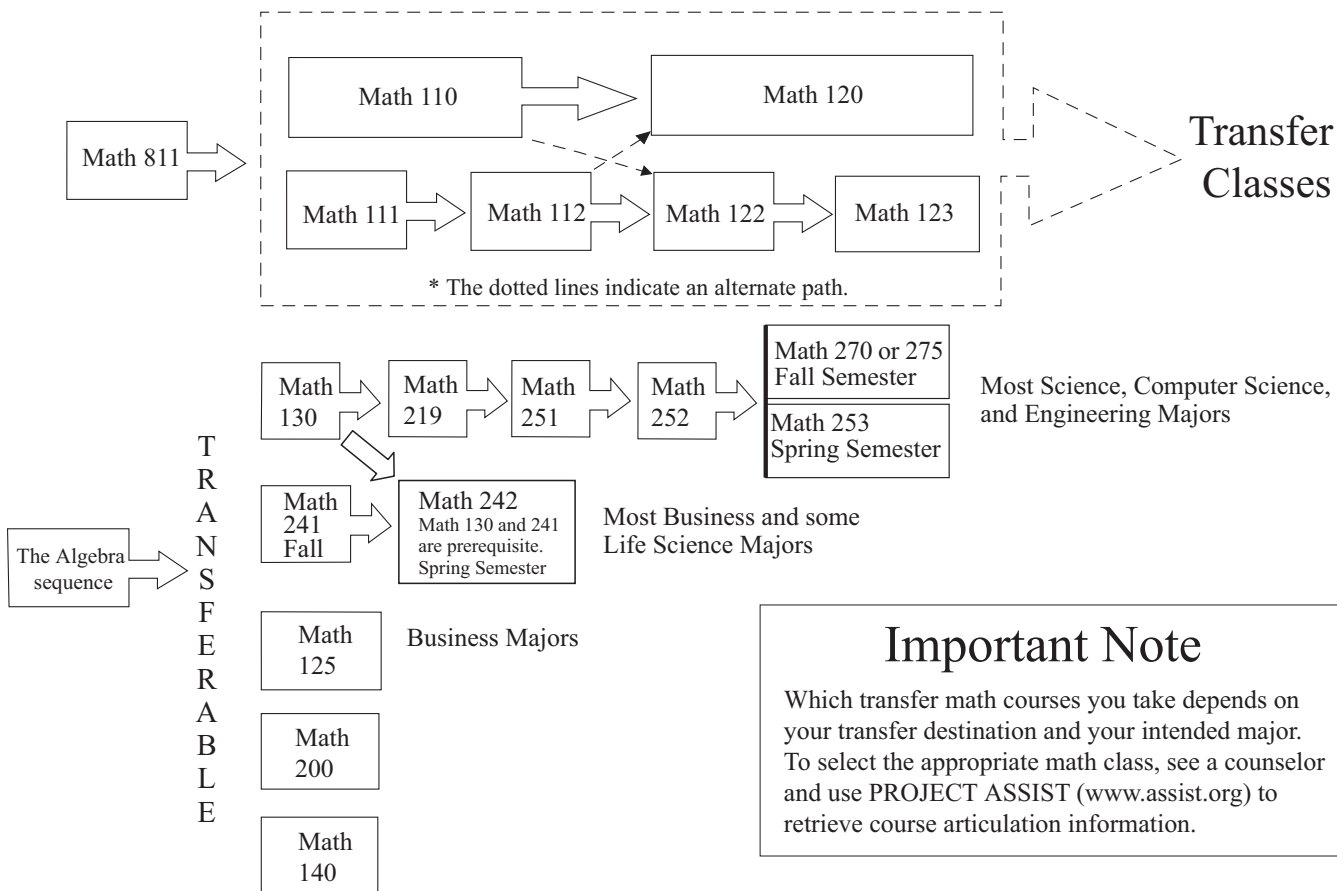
Math 811

Math 110

Math 120

Math 111

Math 112

Math 122

Math 123

* The dotted lines indicate an alternate path.

Transfer Classes

Math 130

Math 219

Math 251

Math 252

Math 270 or 275 Fall Semester

Math 253 Spring Semester

Most Science, Computer Science, and Engineering Majors

T R A N S F E R A B L E

The Algebra sequence

Math 241 Fall

Math 242
Math 130 and 241 are prerequisite. Spring Semester

Most Business and some Life Science Majors

Math 125

Business Majors

Math 200

Math 140

Important Note

Which transfer math courses you take depends on your transfer destination and your intended major. To select the appropriate math class, see a counselor and use PROJECT ASSIST (www.assist.org) to retrieve course articulation information.